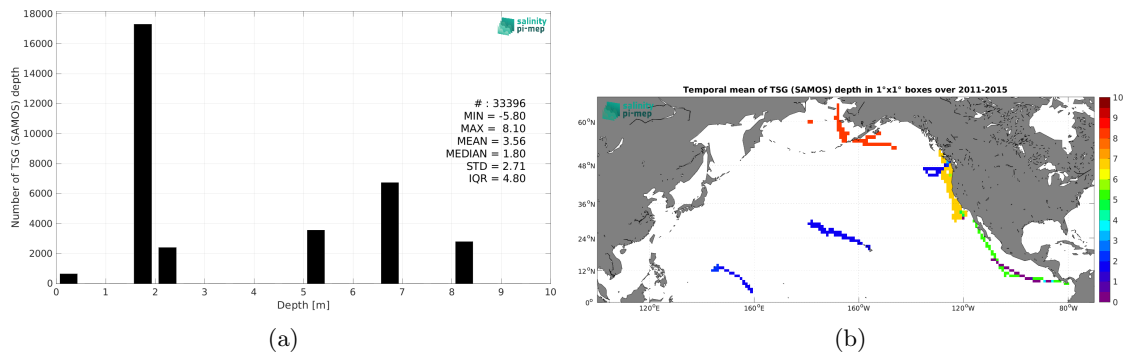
salinity pi-mep

Number of TSG (SAMOS) depth

18000
16000
14000
12000
10000
8000
6000
4000
2000
0

# : 33396
MIN = -5.80
MAX = 8.10
MEAN = 3.56
MEDIAN = 1.80
STD = 2.71
IQR = 4.80

0 1 2 3 4 5 6 7 8 9 10
Depth [m]

(a)

Temporal mean of TSG (SAMOS) depth in 1°x1° boxes over 2011-2015

salinity pi-mep

60°N
48°N
36°N
24°N
12°N
0°

120°E 160°E 160°W 120°W 80°W

10
9
8
7
6
5
4
3
2
1
0

(b)